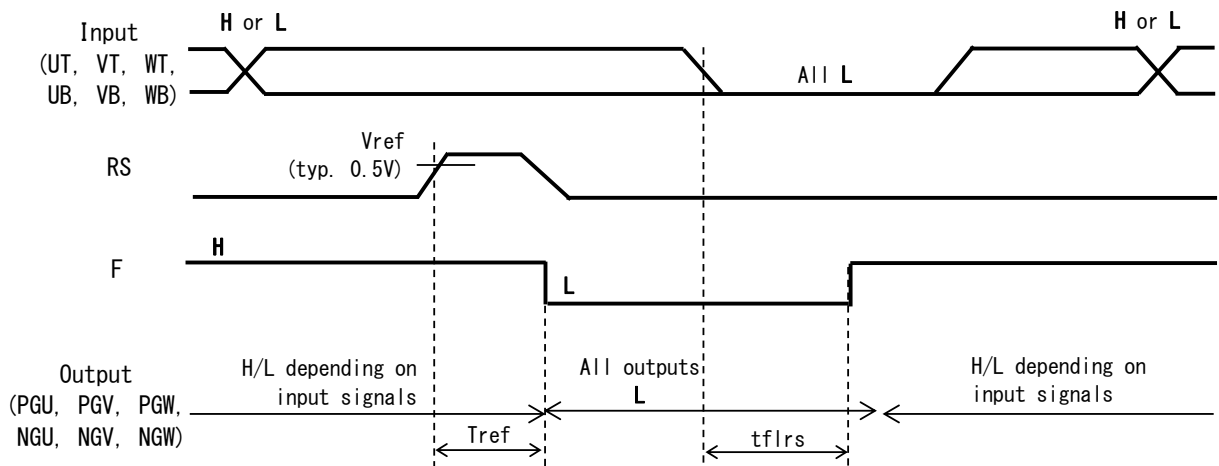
Input (UT, VT, WT, UB, VB, WB)

H or L

H or L

All L

RS

Vref (typ. 0.5V)

F

H

L

Output (PGU, PGV, PGW, NGU, NGV, NGW)

H/L depending on input signals

All outputs L

H/L depending on input signals

Tref

tflrs